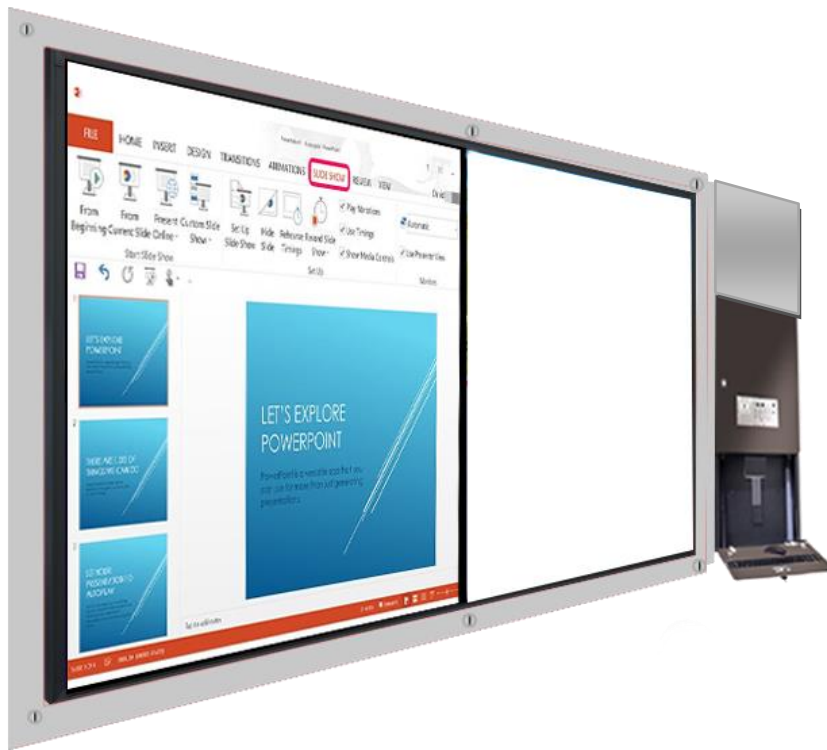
FILE HOME INSERT DESIGN TRANSITIONS ANIMATIONS SLIDE SHOW REVIEW VIEW

From Beginning From Current Slide Present Online Custom Slide Show Set Up Slide Show Hide Slide Rehearse Timings Record Slide Show Play Narrations Use Timings Show Media Controls Automatic Use Presenter View

Start Slide Show Set Up Monitors

1 LET'S EXPLORE POWERPOINT

2 THERE ARE LOTS OF TRANSITIONS TO CHOOSE FROM

3 SET YOUR PRESENTATION TO AUTOPLAY

LET'S EXPLORE POWERPOINT

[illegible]

Tap to add notes

SLIDE 1 OF 3